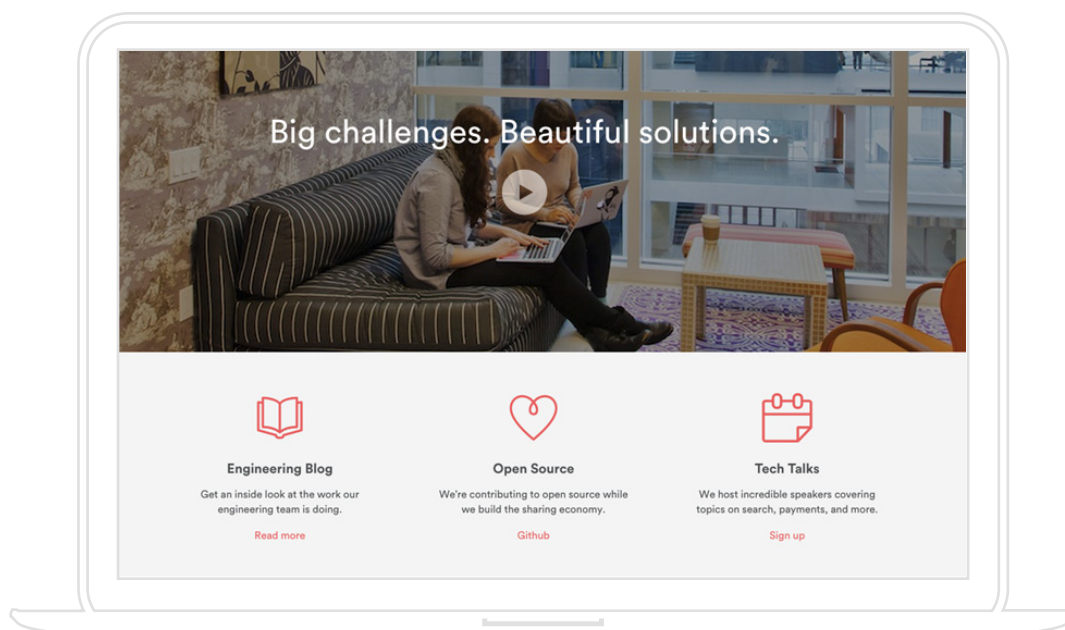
Big challenges. Beautiful solutions.

Engineering Blog

Get an inside look at the work our engineering team is doing.

Read more

Open Source

We're contributing to open source while we build the sharing economy.

Github

Tech Talks

We host incredible speakers covering topics on search, payments, and more.

Sign up